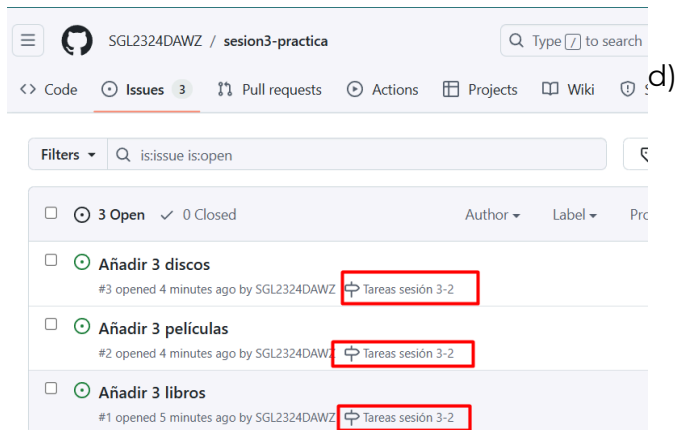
SGL2324DAWZ / sesion3-practica

Type / to search

<> Code Issues 3 Pull requests Actions Projects Wiki S

d)

Filters is:issue is:open

3 Open 0 Closed Author Label Pro

Añadir 3 discos
#3 opened 4 minutes ago by SGL2324DAWZ Tareas sesión 3-2

Añadir 3 películas
#2 opened 4 minutes ago by SGL2324DAWZ Tareas sesión 3-2

Añadir 3 libros
#1 opened 5 minutes ago by SGL2324DAWZ Tareas sesión 3-2